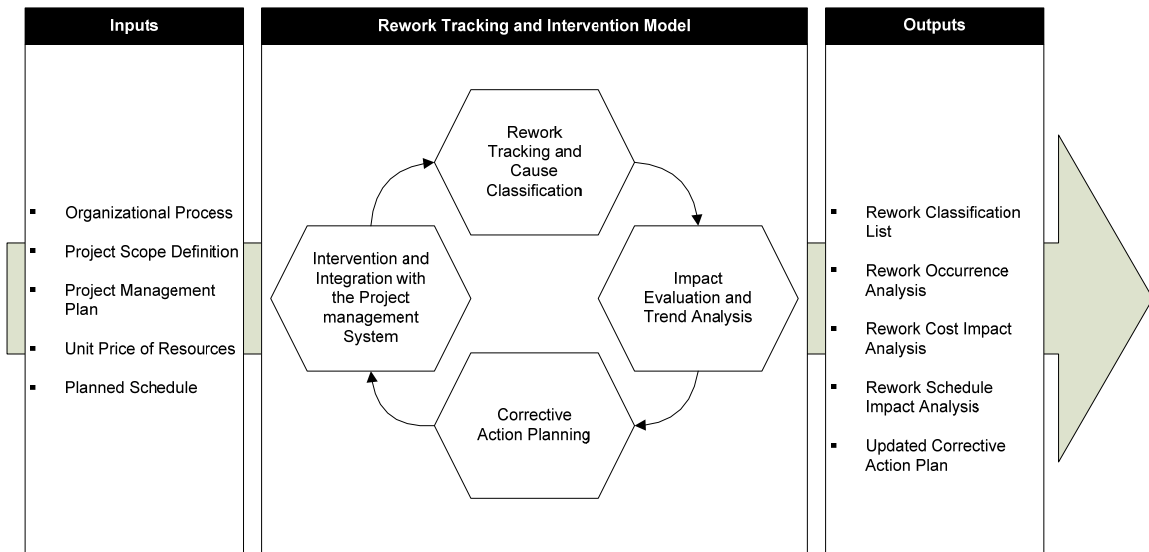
Inputs

- Organizational Process
- Project Scope Definition
- Project Management Plan
- Unit Price of Resources
- Planned Schedule

Rework Tracking and Intervention Model

Rework Tracking and Cause Classification

Impact Evaluation and Trend Analysis

Corrective Action Planning

Intervention and Integration with the Project management System

Outputs

- Rework Classification List
- Rework Occurrence Analysis
- Rework Cost Impact Analysis
- Rework Schedule Impact Analysis
- Updated Corrective Action Plan